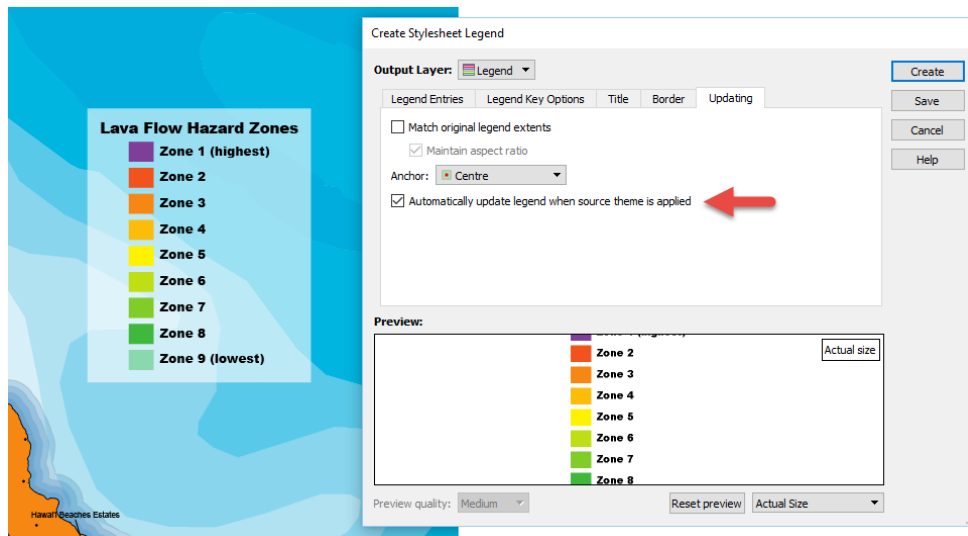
Lava Flow Hazard Zones
Zone 1 (highest)
Zone 2
Zone 3
Zone 4
Zone 5
Zone 6
Zone 7
Zone 8
Zone 9 (lowest)

Hawaii Beaches Estates

Create Stylesheet Legend

Output Layer: Legend

Legend Entries | Legend Key Options | Title | Border | Updating

Match original legend extents
Maintain aspect ratio
Anchor: Centre
Automatically update legend when source theme is applied

Preview:
Zone 1 (highest)
Zone 2
Zone 3
Zone 4
Zone 5
Zone 6
Zone 7
Zone 8

Actual size

Preview quality: Medium
Reset preview
Actual Size

Create
Save
Cancel
Help